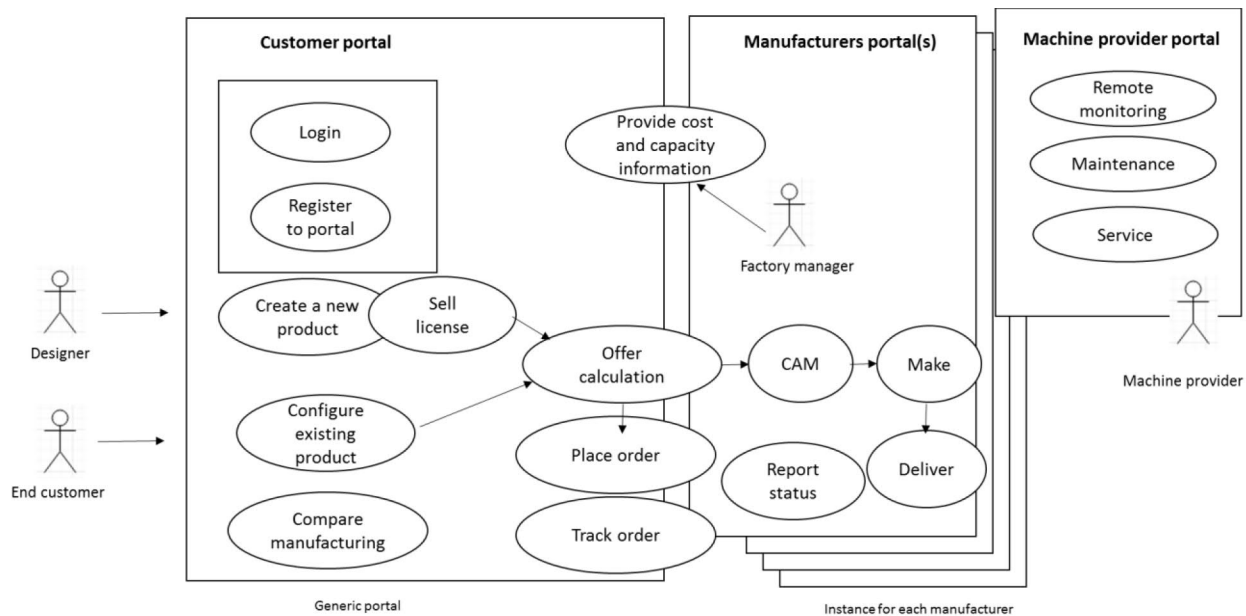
Customer portal

Login

Register to portal

Create a new product

Sell license

Configure existing product

Compare manufacturing

Generic portal

Designer

End customer

Manufacturers portal(s)

Provide cost and capacity information

Factory manager

Offer calculation

Place order

Track order

CAM

Make

Deliver

Report status

Instance for each manufacturer

Machine provider portal

Remote monitoring

Maintenance

Service

Machine provider